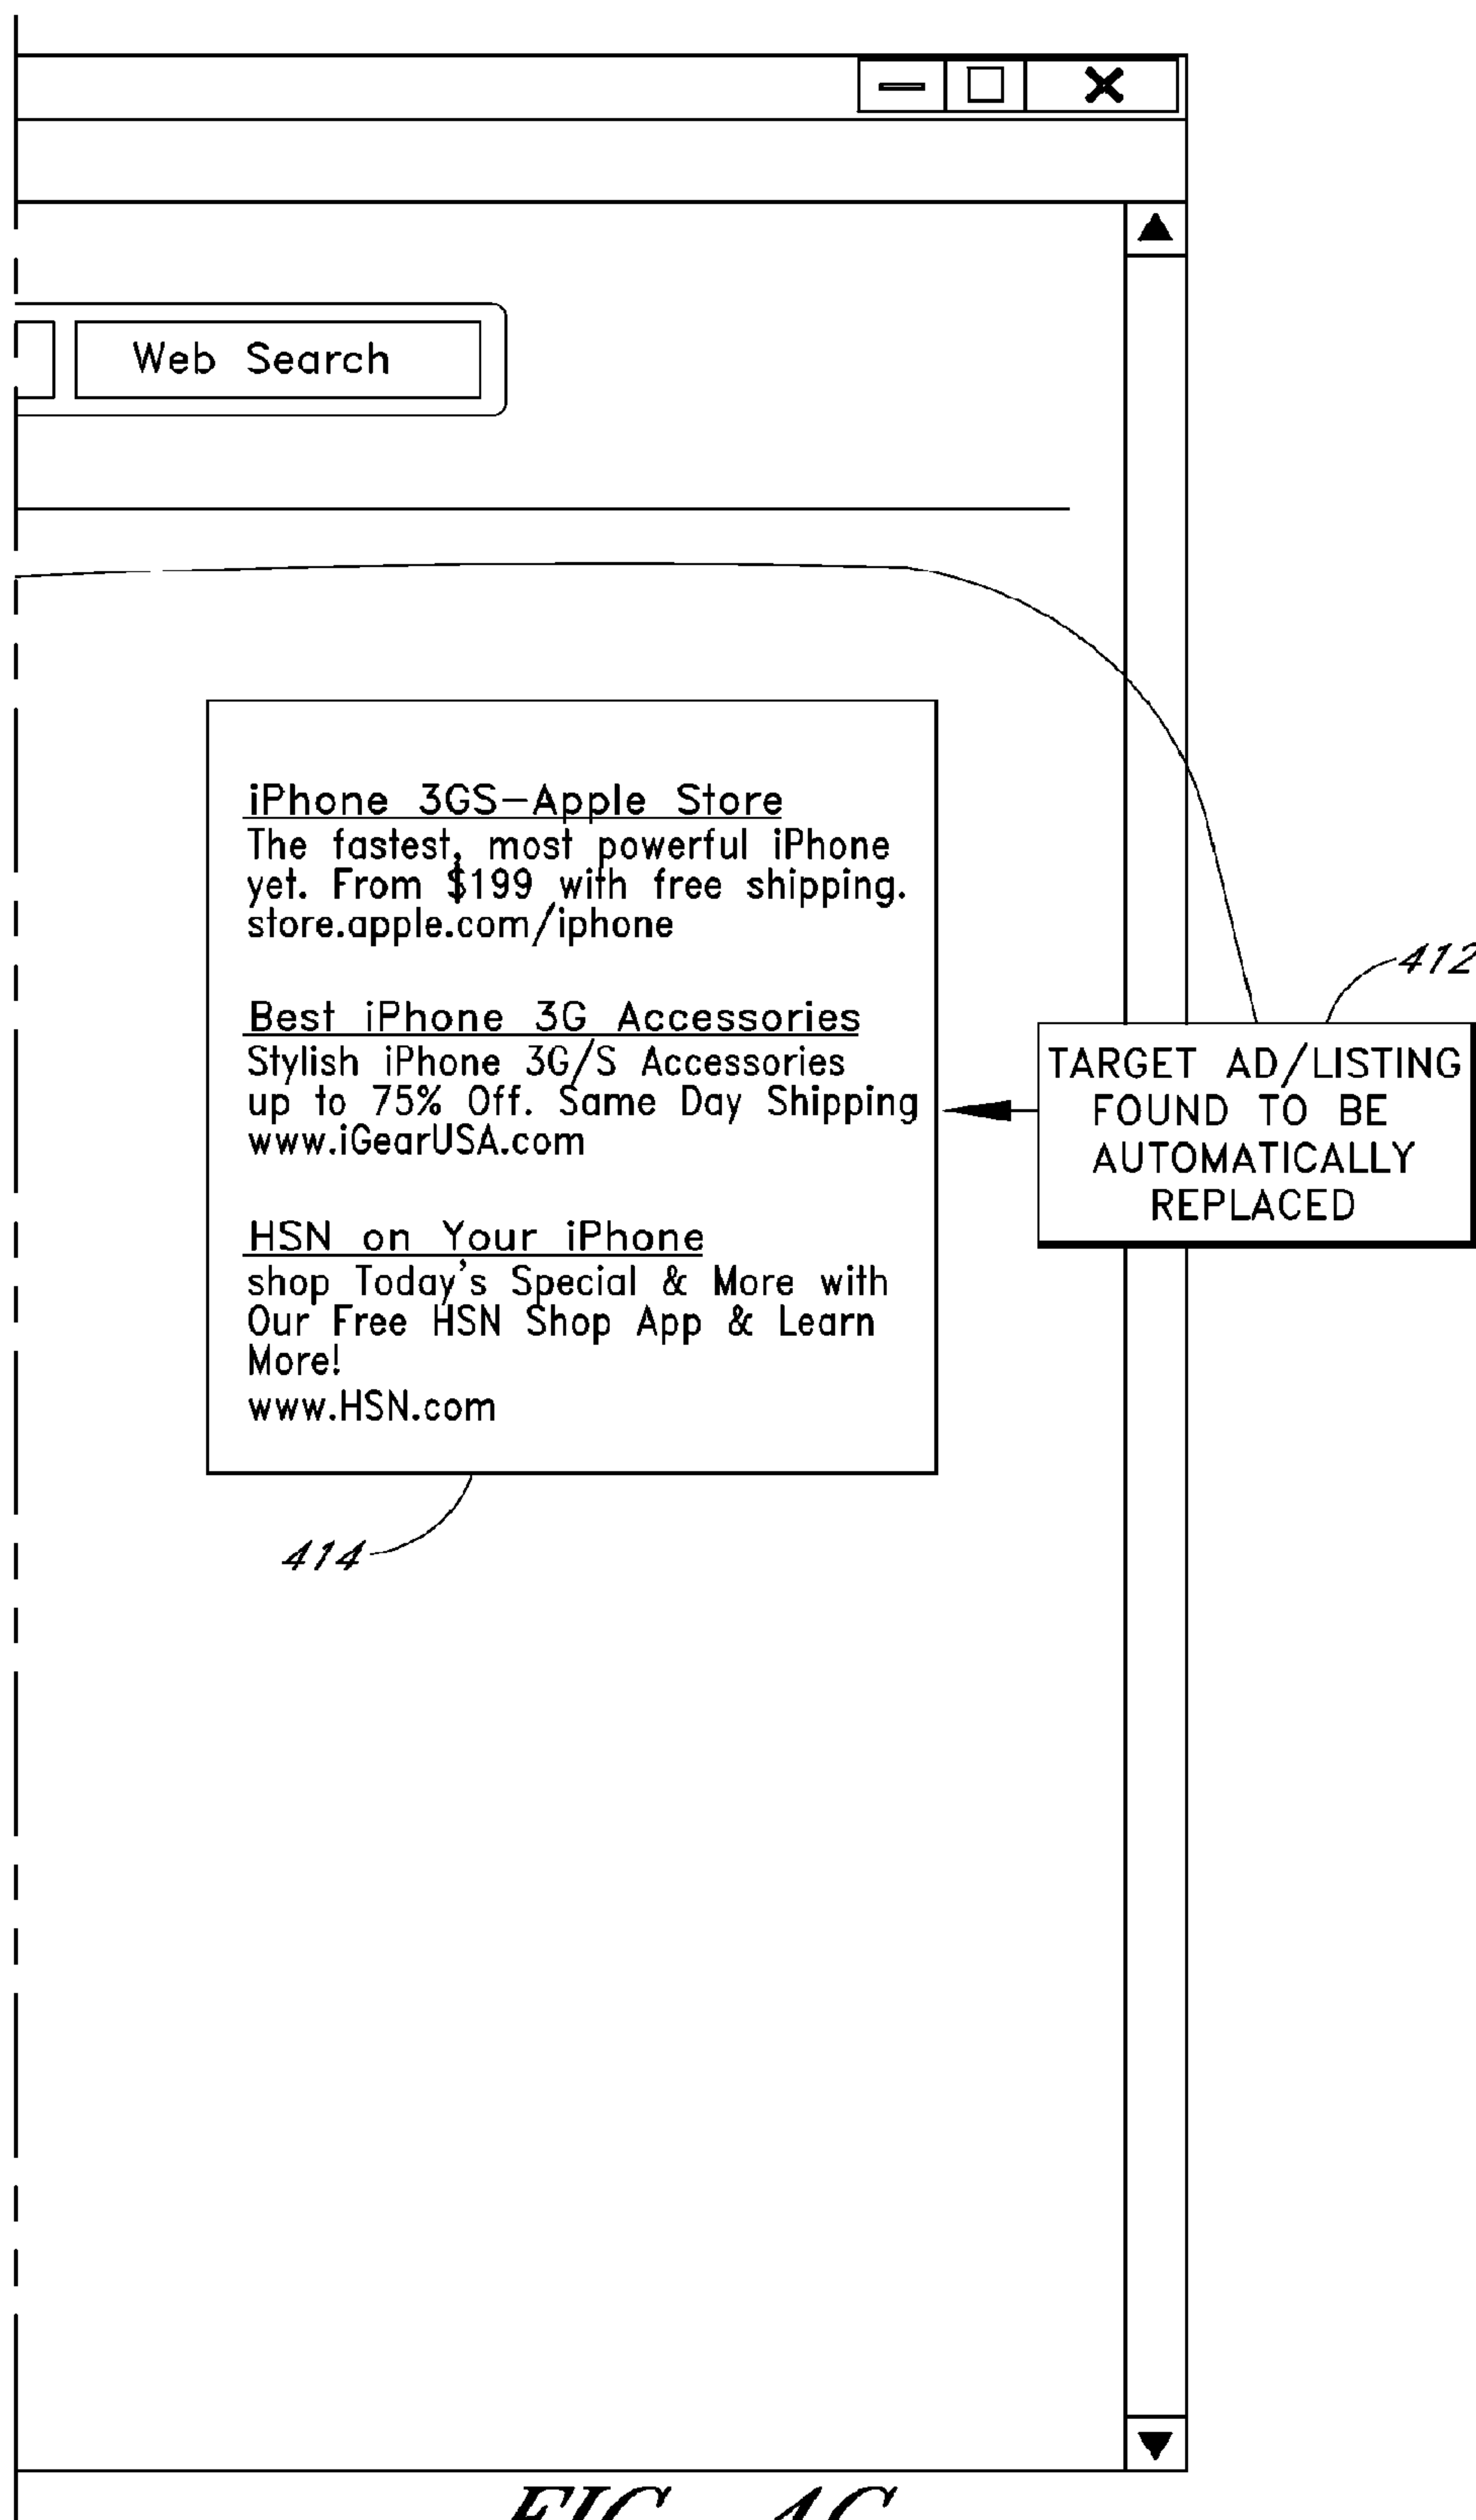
Web Search

iPhone 3GS–Apple Store
The fastest, most powerful iPhone yet. From $199 with free shipping. store.apple.com/iphone

Best iPhone 3G Accessories
Stylish iPhone 3G/S Accessories up to 75% Off. Same Day Shipping www.iGearUSA.com

HSN on Your iPhone
shop Today's Special & More with Our Free HSN Shop App & Learn More!
www.HSN.com

412

TARGET AD/LISTING FOUND TO BE AUTOMATICALLY REPLACED

414

FIG. 4C